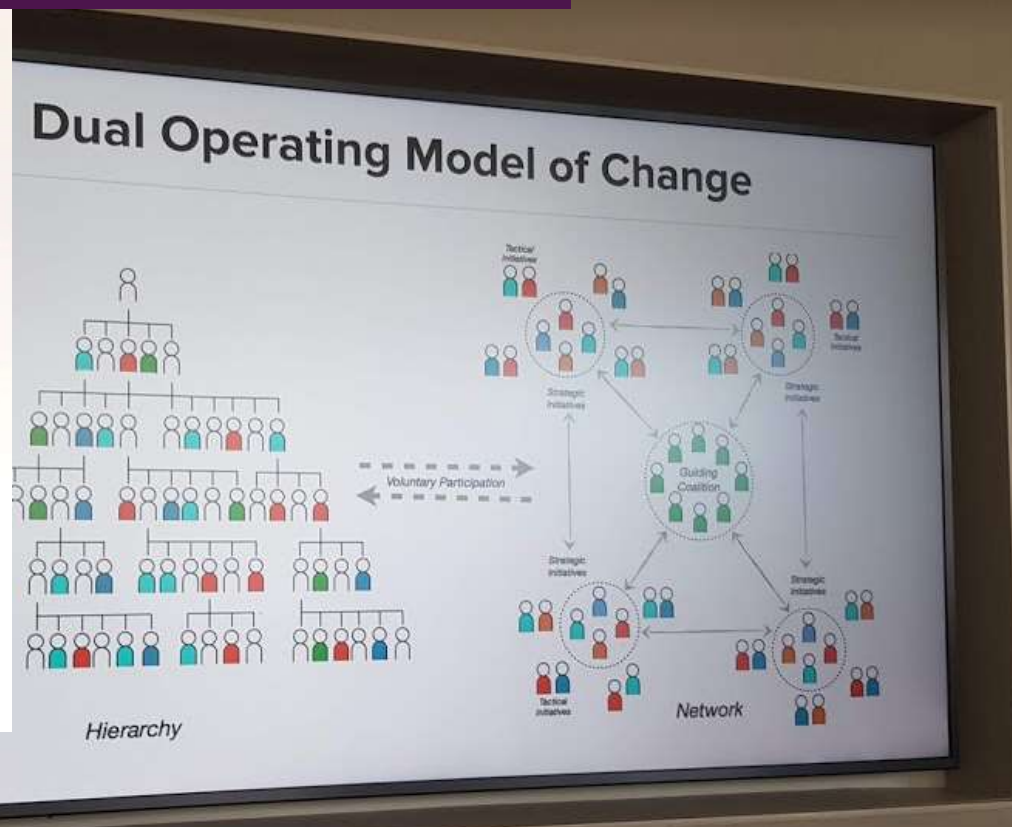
Dual Operating Model of Change

Tactical Initiatives

Tactical Initiatives

Strategic Initiatives

Strategic Initiatives

Voluntary Participation

Guiding Coalition

Strategic Initiatives

Strategic Initiatives

Tactical Initiatives

Hierarchy

Network